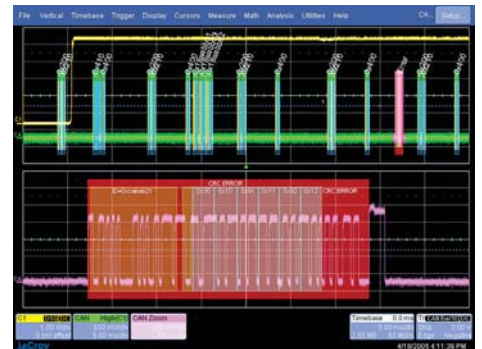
File Vertical Timebase Trigger Display Cursors Measure Math Analysis Utilities Help

CA...

Setup

CRC ERROR

CRC ERROR

C1

CAN

CAN Zoom

1.00 V/div
0 mV offset

500 mV/div
5.00 ms/div

Timebase 0.0 ms

5.00 ms/div
2.50 MS 50 MS/s

Stop 2.00 V
Edge Negative

LeCroy

4/18/2005 4:11:36 PM